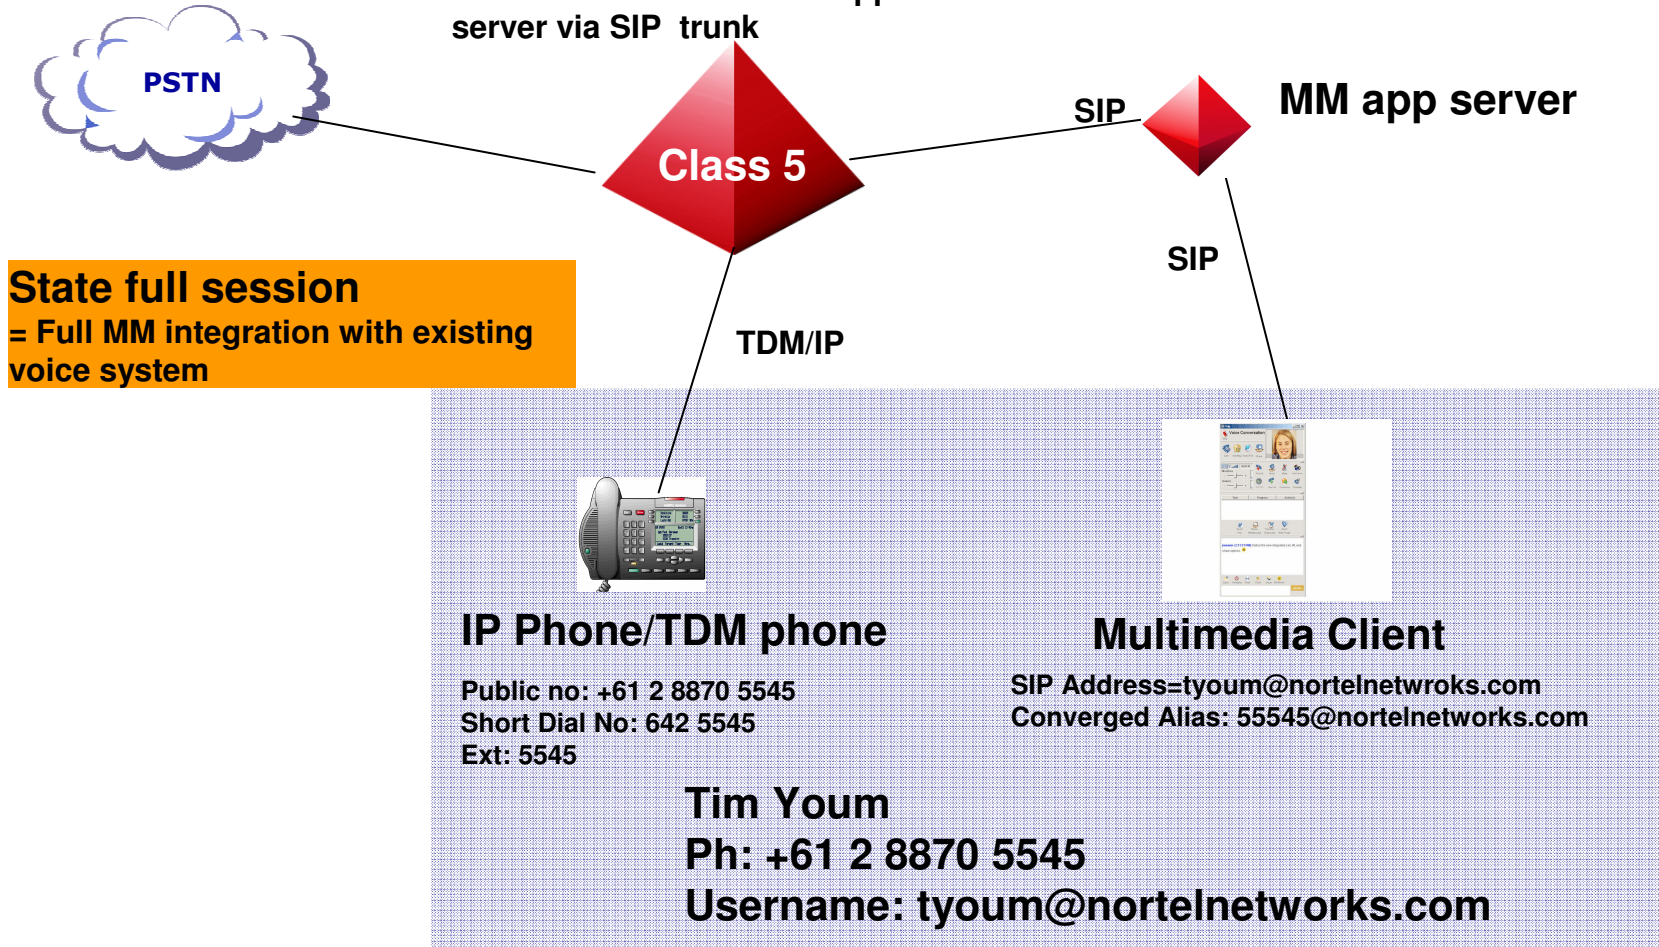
server via SIP trunk

PSTN

Class 5

SIP

MM app server

SIP

State full session
= Full MM integration with existing voice system

TDM/IP

IP Phone/TDM phone

Public no: +61 2 8870 5545
Short Dial No: 642 5545
Ext: 5545

Multimedia Client

SIP Address=tyoum@nortelnetwroks.com
Converged Alias: 55545@nortelnetworks.com

Tim Youm
Ph: +61 2 8870 5545
Username: tyoum@nortelnetworks.com